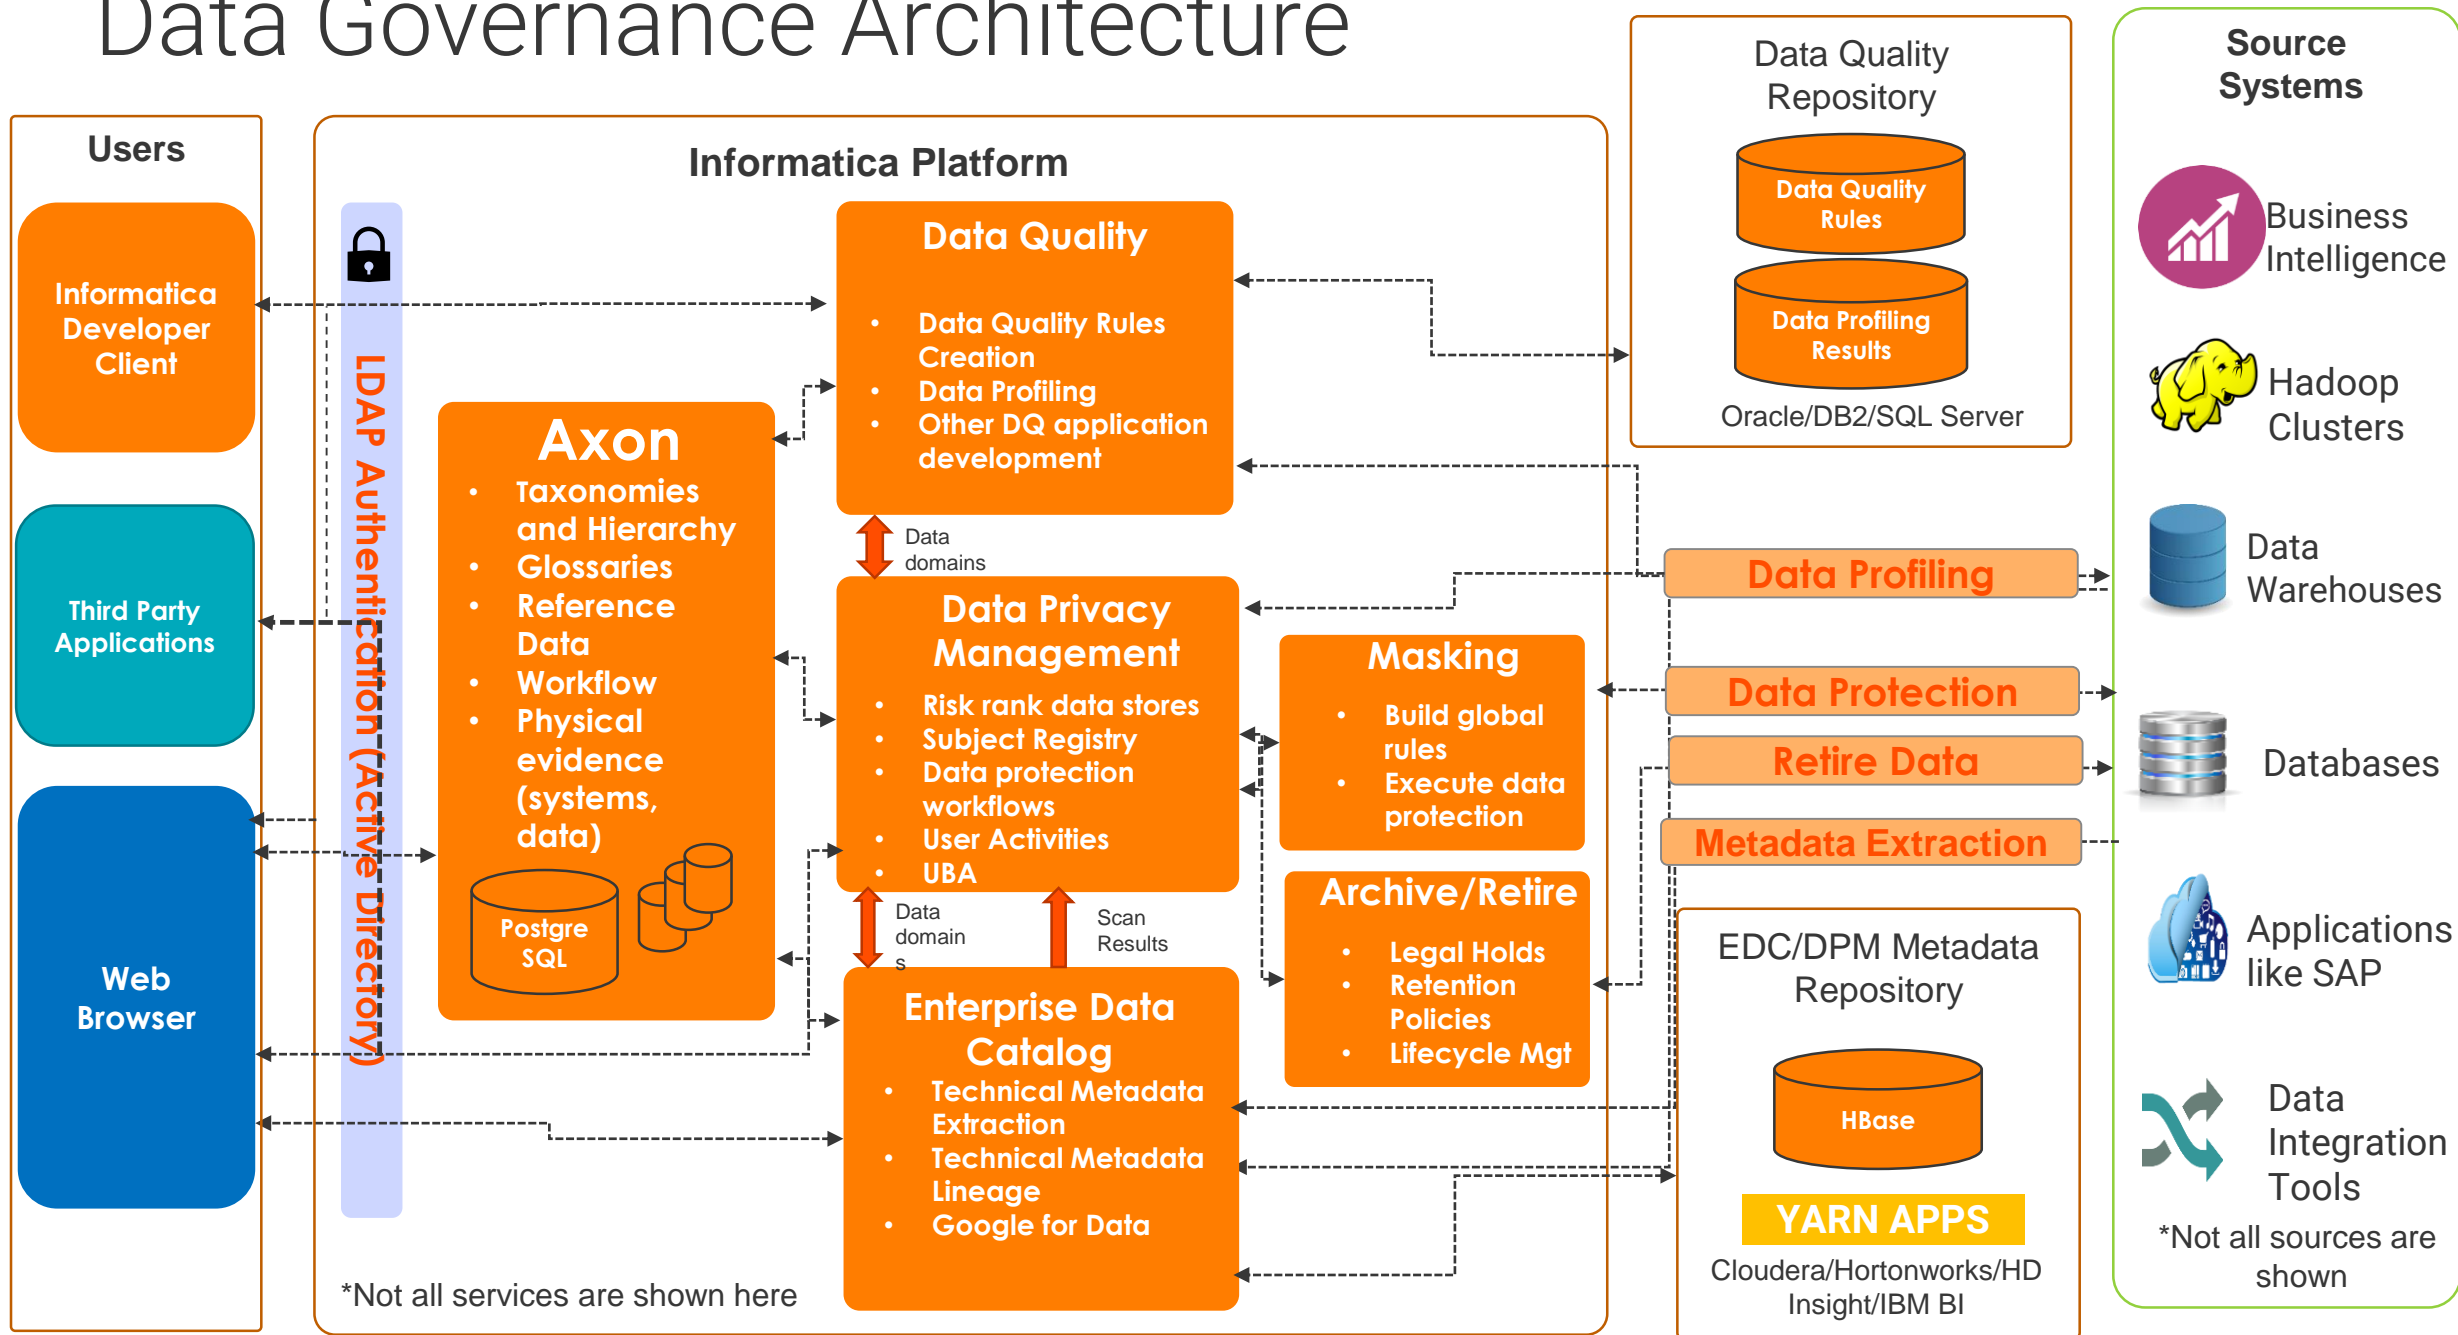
Data Governance Architecture

Users

Informatica Developer Client

Third Party Applications

Web Browser

Informatica Platform

LDAP Authentication (Active Directory)

Axon
- Taxonomies and Hierarchy
- Glossaries
- Reference Data
- Workflow
- Physical evidence (systems, data)

Postgre SQL

Data Quality
- Data Quality Rules Creation
- Data Profiling
- Other DQ application development

Data domains

Data Privacy Management
- Risk rank data stores
- Subject Registry
- Data protection workflows
- User Activities
- UBA

Data domains

Scan Results

Masking
- Build global rules
- Execute data protection

Archive/Retire
- Legal Holds
- Retention Policies
- Lifecycle Mgt

Enterprise Data Catalog
- Technical Metadata Extraction
- Technical Metadata Lineage
- Google for Data

*Not all services are shown here

Data Quality Repository

Data Quality Rules

Data Profiling Results

Oracle/DB2/SQL Server

Data Profiling

Data Protection

Retire Data

Metadata Extraction

EDC/DPM Metadata Repository

HBase

YARN APPS

Cloudera/Hortonworks/HD Insight/IBM BI

Source Systems

Business Intelligence

Hadoop Clusters

Data Warehouses

Databases

Applications like SAP

Data Integration Tools

*Not all sources are shown